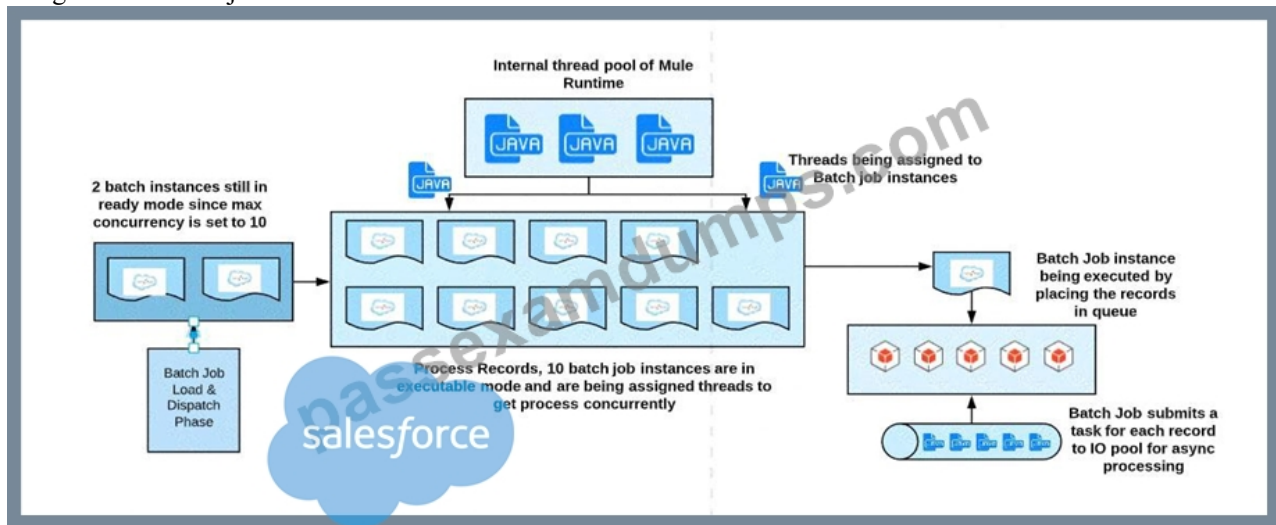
Internal thread pool of Mule Runtime

JAVA JAVA JAVA

JAVA

JAVA

Threads being assigned to Batch job instances

2 batch instances still in ready mode since max concurrency is set to 10

Batch Job Load & Dispatch Phase

Process Records, 10 batch job instances are in executable mode and are being assigned threads to get process concurrently

Batch Job instance being executed by placing the records in queue

Batch Job submits a task for each record to IO pool for async processing

salesforce

passexamdumps.com